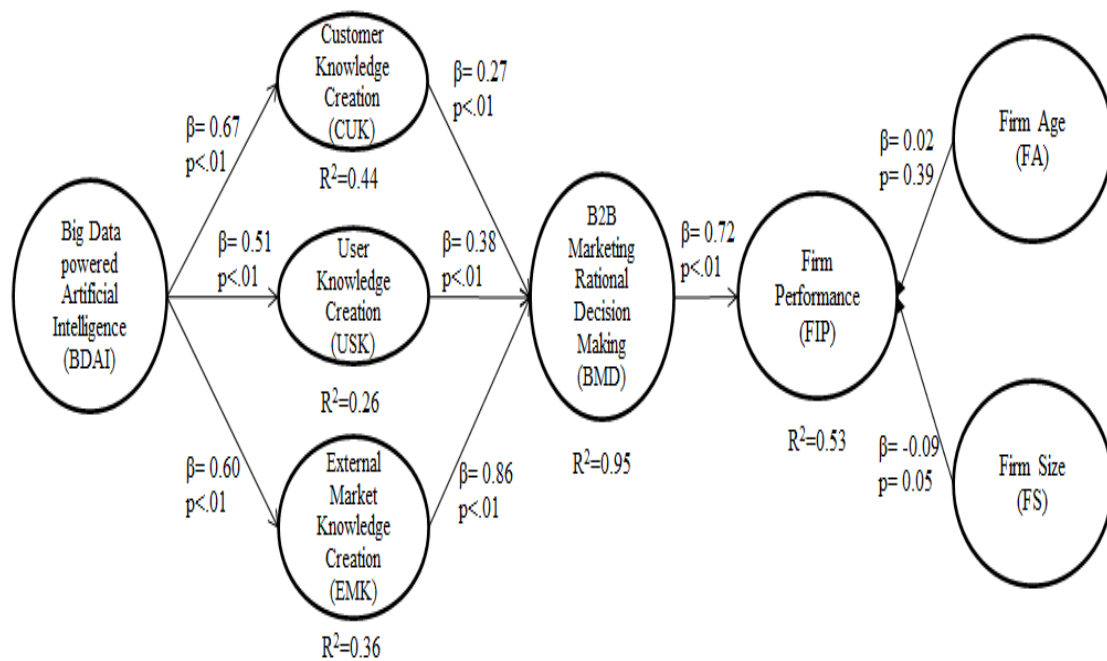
Big Data powered Artificial Intelligence (BDAI)

β= 0.67
p<.01

Customer Knowledge Creation (CUK)

$R^2$=0.44

β= 0.51
p<.01

User Knowledge Creation (USK)

$R^2$=0.26

β= 0.60
p<.01

External Market Knowledge Creation (EMK)

$R^2$=0.36

β= 0.27
p<.01

β= 0.38
p<.01

β= 0.86
p<.01

B2B Marketing Rational Decision Making (BMD)

$R^2$=0.95

β= 0.72
p<.01

Firm Performance (FIP)

$R^2$=0.53

β= 0.02
p= 0.39

Firm Age (FA)

β= -0.09
p= 0.05

Firm Size (FS)